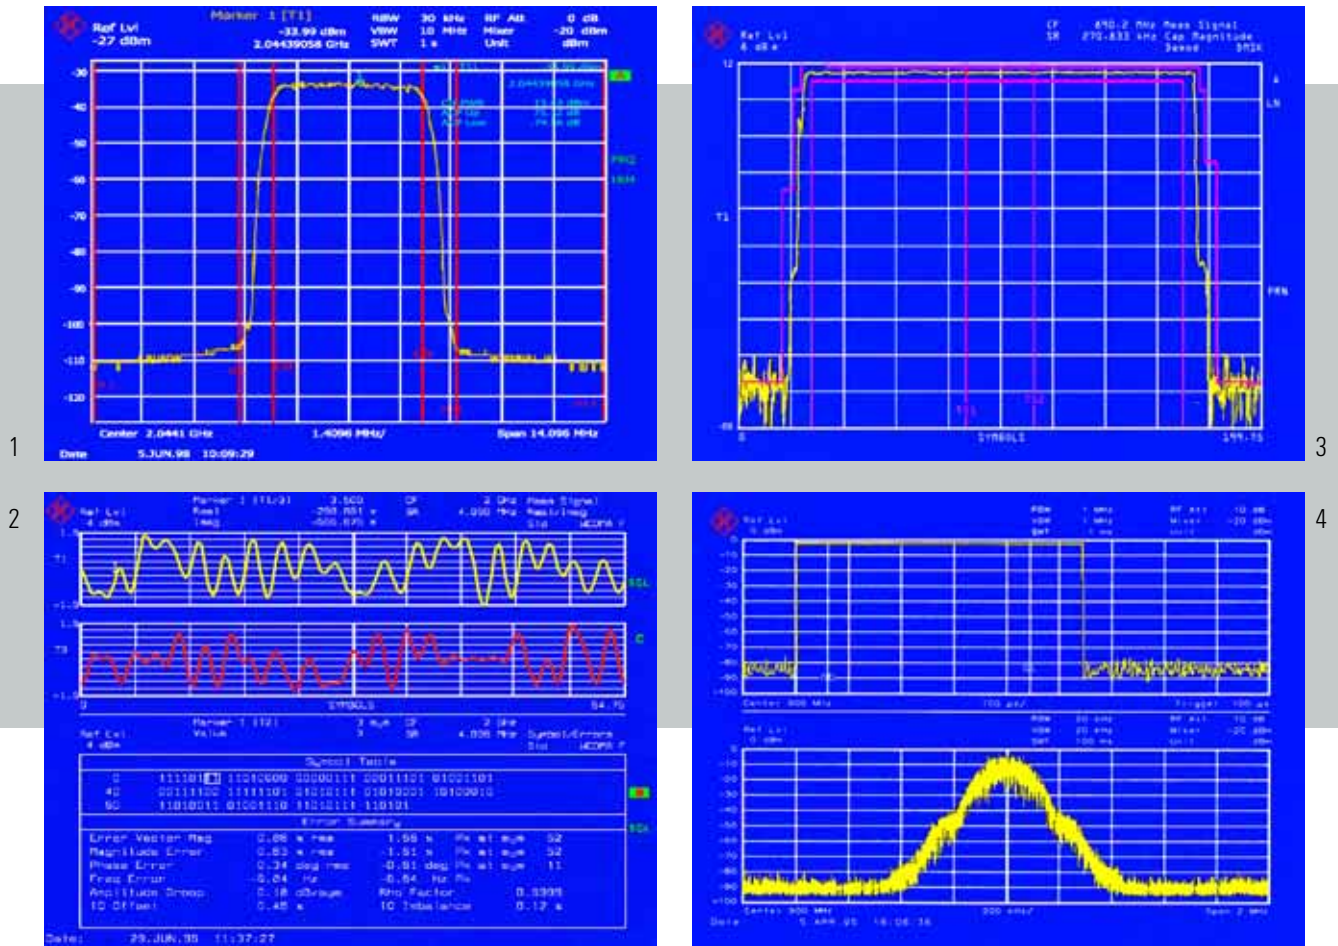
Ref Lvl
-27 dBm

Marker 1 [T1]
-33.99 dBm
2.04439058 GHz

RBW 30 kHz
VBW 10 MHz
SWT 1 s

RF Att 0 dB
Mixer -20 dBm
Unit dBm

-30
-40
-50
-60
-70
-80
-90
-100
-110
-120

Center 2.0441 GHz
1.4096 MHz/
Span 14.096 MHz

Date 5.JUN.98 10:09:29

1

Ref Lvl
6 dB

CF 890.2 MHz Meas Signal
SR 270.833 kHz Cap Magnitude
Sweep GMSK

T1

0
SYMBOLS
199.75

3

2

Ref Lvl
4 dBm

Marker 1 [T1/3] 3.500
Real -250.851 m
Imag -505.875 m

CF 2 GHz Meas Signal
SR 4.096 MHz Real/Imag
Std WCDMA F

T1

SYMBOLS
54.75

Ref Lvl
4 dBm

Marker 1 [T2]
Value

3 sym CF 2 GHz
3 SR 4.096 MHz Symbol/Errors
Std WCDMA F

Symbol Table
0 11110111 11010000 00000111 00011101 01001101
40 00111100 11111101 01010111 01010001 10100010
80 11010011 01001110 11010111 110101

Error Summary
Error Vector Mag 2.05 % rms 1.55 % Pk at sym 52
Magnitude Error 0.83 % rms -1.51 % Pk at sym 52
Phase Error 0.34 deg rms -0.81 deg Pk at sym 11
Freq Error -0.04 Hz -0.54 Hz Pk
Amplitude Droop 0.18 dB/sym Rho Factor 0.9995
IQ Offset 0.45 % IQ Imbalance 0.17 %

Date: 29.JUN.98 11:37:27

4

Ref Lvl
0 dBm

RBW 1 MHz
VBW 1 MHz
SWT 1 ms

RF Att 10 dB
Mixer -20 dBm
Unit dBm

Center 900 MHz
100 µs/
Trigger 100 µs

Ref Lvl
0 dBm

RBW 20 kHz
VBW 20 kHz
SWT 100 ms

RF Att 10 dB
Mixer -20 dBm
Unit dBm

Center 900 MHz
200 kHz/
Span 2 MHz

Date 5.APR.98 16:06:16